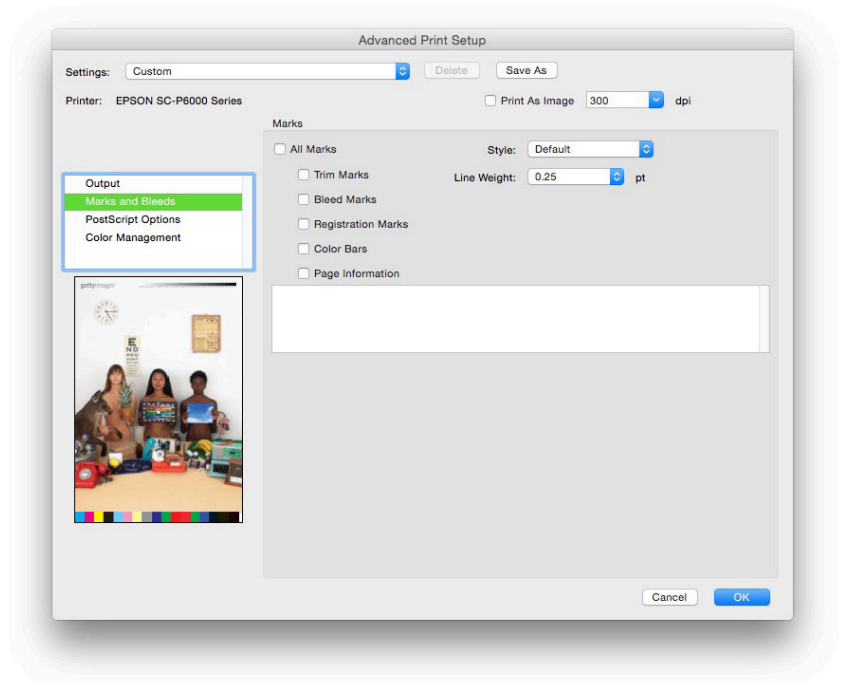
Advanced Print Setup

Settings: Custom Delete Save As

Printer: EPSON SC-P6000 Series

Print As Image 300 dpi

Marks

Output
Marks and Bleeds
PostScript Options
Color Management

All Marks
Style: Default
Trim Marks
Line Weight: 0.25 pt
Bleed Marks
Registration Marks
Color Bars
Page Information

gettyimages

Cancel OK